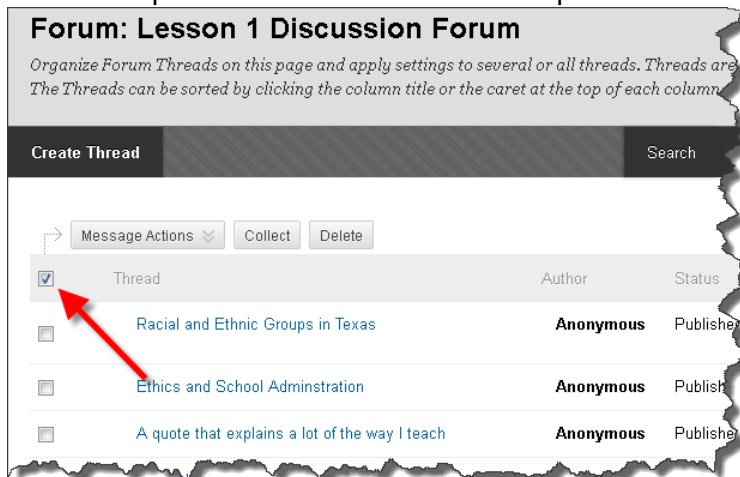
Forum: Lesson 1 Discussion Forum

Organize Forum Threads on this page and apply settings to several or all threads. Threads are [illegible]
The Threads can be sorted by clicking the column title or the caret at the top of each column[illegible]

Create Thread

Search

Message Actions

Collect

Delete

| | Thread | Author | Status |
|---|---|---|---|
| | Racial and Ethnic Groups in Texas | Anonymous | Publishe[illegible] |
| | Ethics and School Adminstration | Anonymous | Publish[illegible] |
| | A quote that explains a lot of the way I teach | Anonymous | Publishe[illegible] |